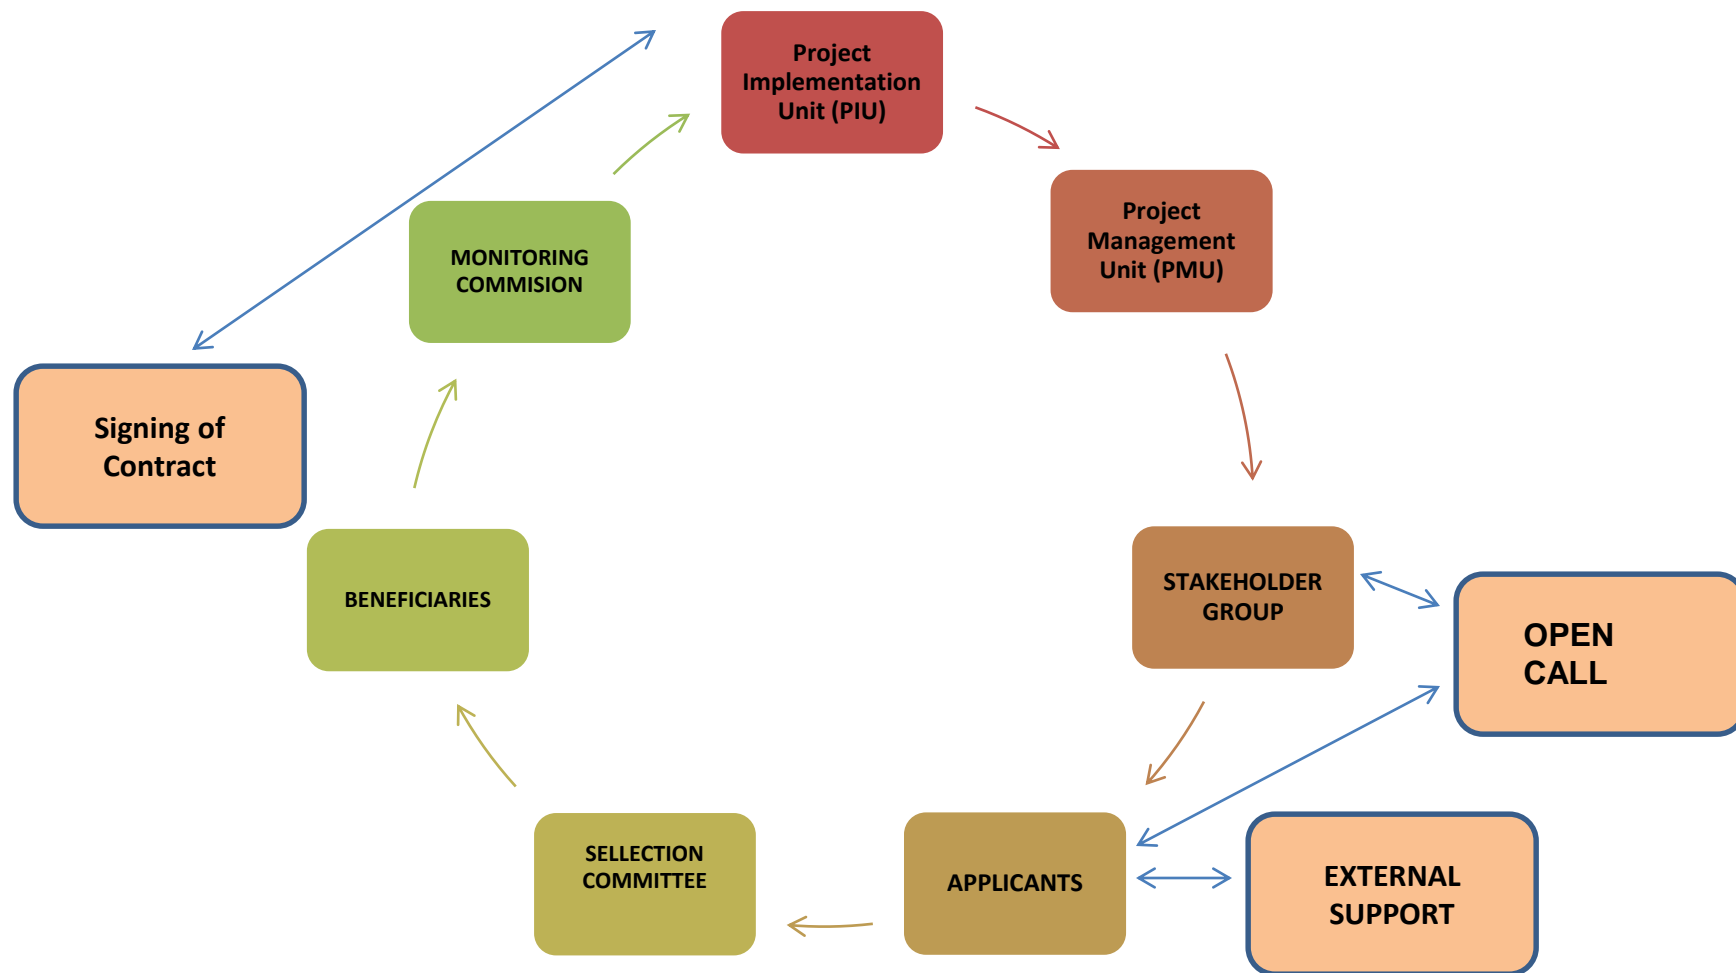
Project Implementation Unit (PIU)

Project Management Unit (PMU)

STAKEHOLDER GROUP

OPEN CALL

APPLICANTS

EXTERNAL SUPPORT

SELLECTION COMMITTEE

BENEFICIARIES

Signing of Contract

MONITORING COMMISION